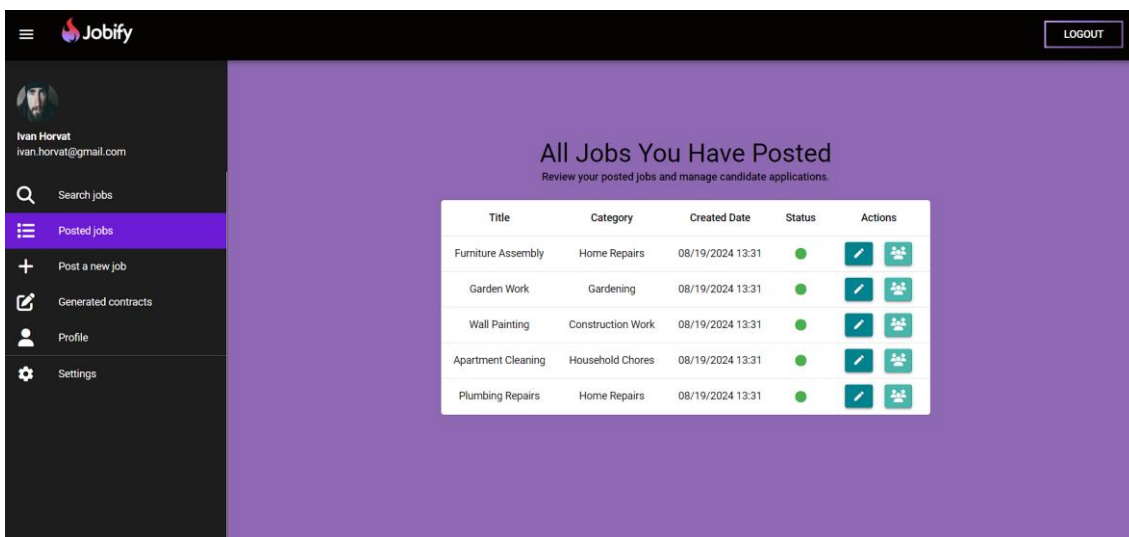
Jobify

LOGOUT

Ivan Horvat
ivan.horvat@gmail.com

Search jobs
Posted jobs
Post a new job
Generated contracts
Profile
Settings

All Jobs You Have Posted

Review your posted jobs and manage candidate applications.

| Title | Category | Created Date | Status | Actions |
|---|---|---|---|---|
| Furniture Assembly | Home Repairs | 08/19/2024 13:31 | | |
| Garden Work | Gardening | 08/19/2024 13:31 | | |
| Wall Painting | Construction Work | 08/19/2024 13:31 | | |
| Apartment Cleaning | Household Chores | 08/19/2024 13:31 | | |
| Plumbing Repairs | Home Repairs | 08/19/2024 13:31 | | |